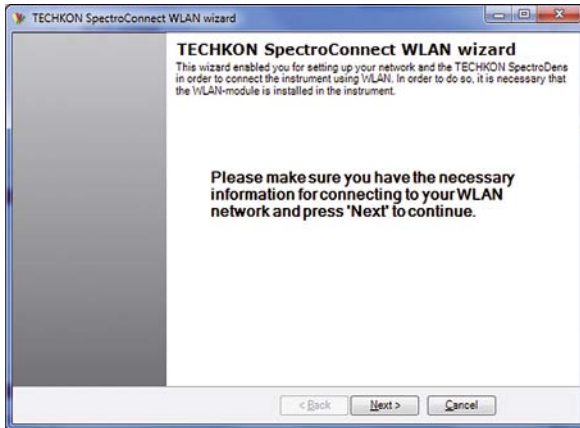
TECHKON SpectroConnect WLAN wizard

TECHKON SpectroConnect WLAN wizard

This wizard enabled you for setting up your network and the TECHKON SpectroDens in order to connect the instrument using WLAN. In order to do so, it is necessary that the WLAN-module is installed in the instrument.

Please make sure you have the necessary information for connecting to your WLAN network and press 'Next' to continue.

< Back

Next >

Cancel